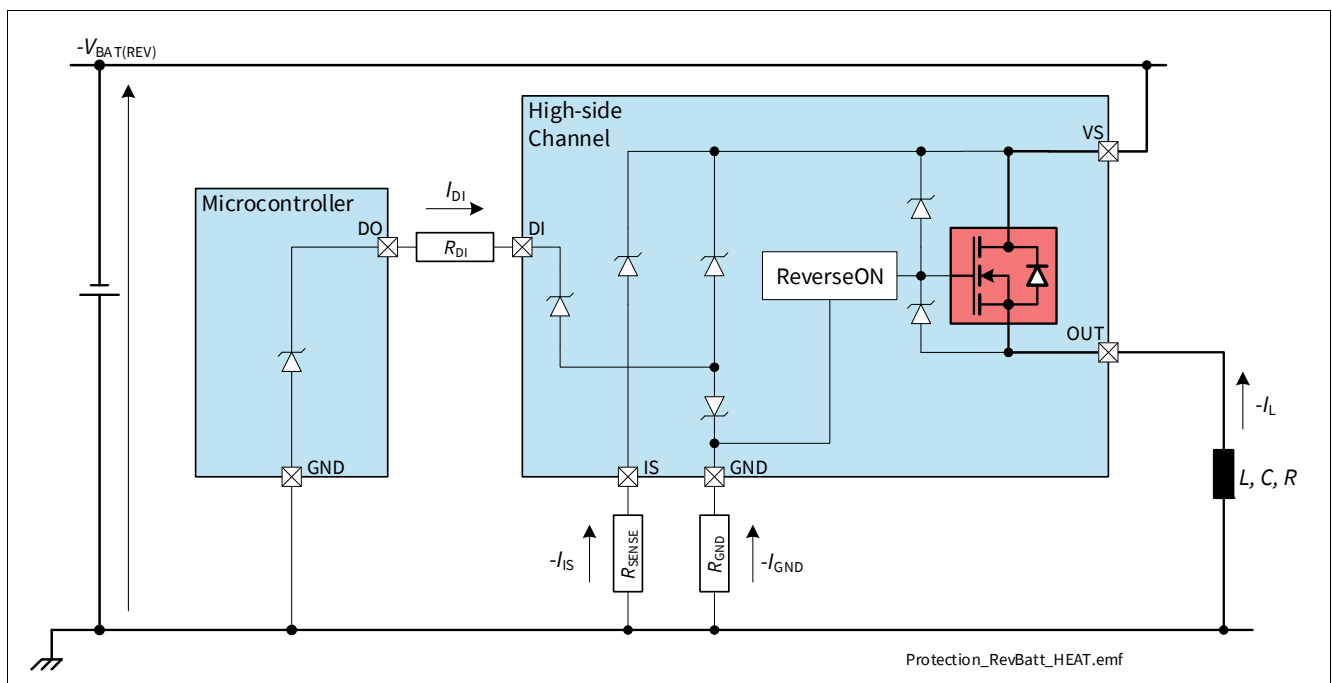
$-V_{BAT(REV)}$

High-side Channel

VS

Microcontroller

$I_{DI}$

DO

$R_{DI}$

DI

ReverseON

OUT

$-I_L$

GND

IS

GND

$L, C, R$

$-I_{IS}$

$R_{SENSE}$

$R_{GND}$

$-I_{GND}$

Protection_RevBatt_HEAT.emf